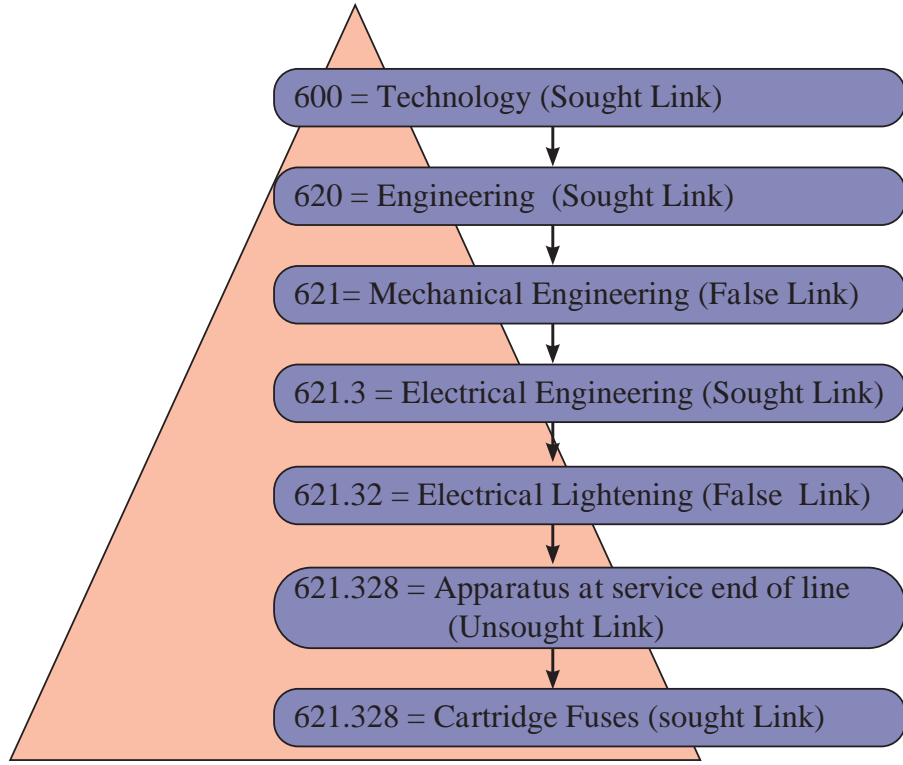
600 = Technology (Sought Link)

620 = Engineering (Sought Link)

621= Mechanical Engineering (False Link)

621.3 = Electrical Engineering (Sought Link)

621.32 = Electrical Lightening (False Link)

621.328 = Apparatus at service end of line (Unsought Link)

621.328 = Cartridge Fuses (sought Link)